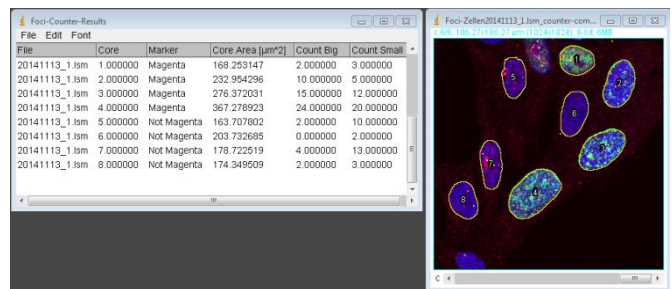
Foci-Counter-Results

File Edit Font

| File | Core | Marker | Core Area [µm^2] | Count Big | Count Small |
|---|---|---|---|---|---|
| 20141113_1.lsm | 1.000000 | Magenta | 168.253147 | 2.000000 | 3.000000 |
| 20141113_1.lsm | 2.000000 | Magenta | 232.954296 | 10.000000 | 5.000000 |
| 20141113_1.lsm | 3.000000 | Magenta | 276.372031 | 15.000000 | 12.000000 |
| 20141113_1.lsm | 4.000000 | Magenta | 367.278923 | 24.000000 | 20.000000 |
| 20141113_1.lsm | 5.000000 | Not Magenta | 163.707802 | 2.000000 | 10.000000 |
| 20141113_1.lsm | 6.000000 | Not Magenta | 203.732685 | 0.000000 | 2.000000 |
| 20141113_1.lsm | 7.000000 | Not Magenta | 178.722519 | 4.000000 | 13.000000 |
| 20141113_1.lsm | 8.000000 | Not Magenta | 174.349509 | 2.000000 | 3.000000 |

Foci-Zellen20141113_1.lsm_counter-com...

c:6/6; 186.27x186.27 µm (1024x1024); 8-bit; 6MB

1
2
5
6
3
7
4
8

c